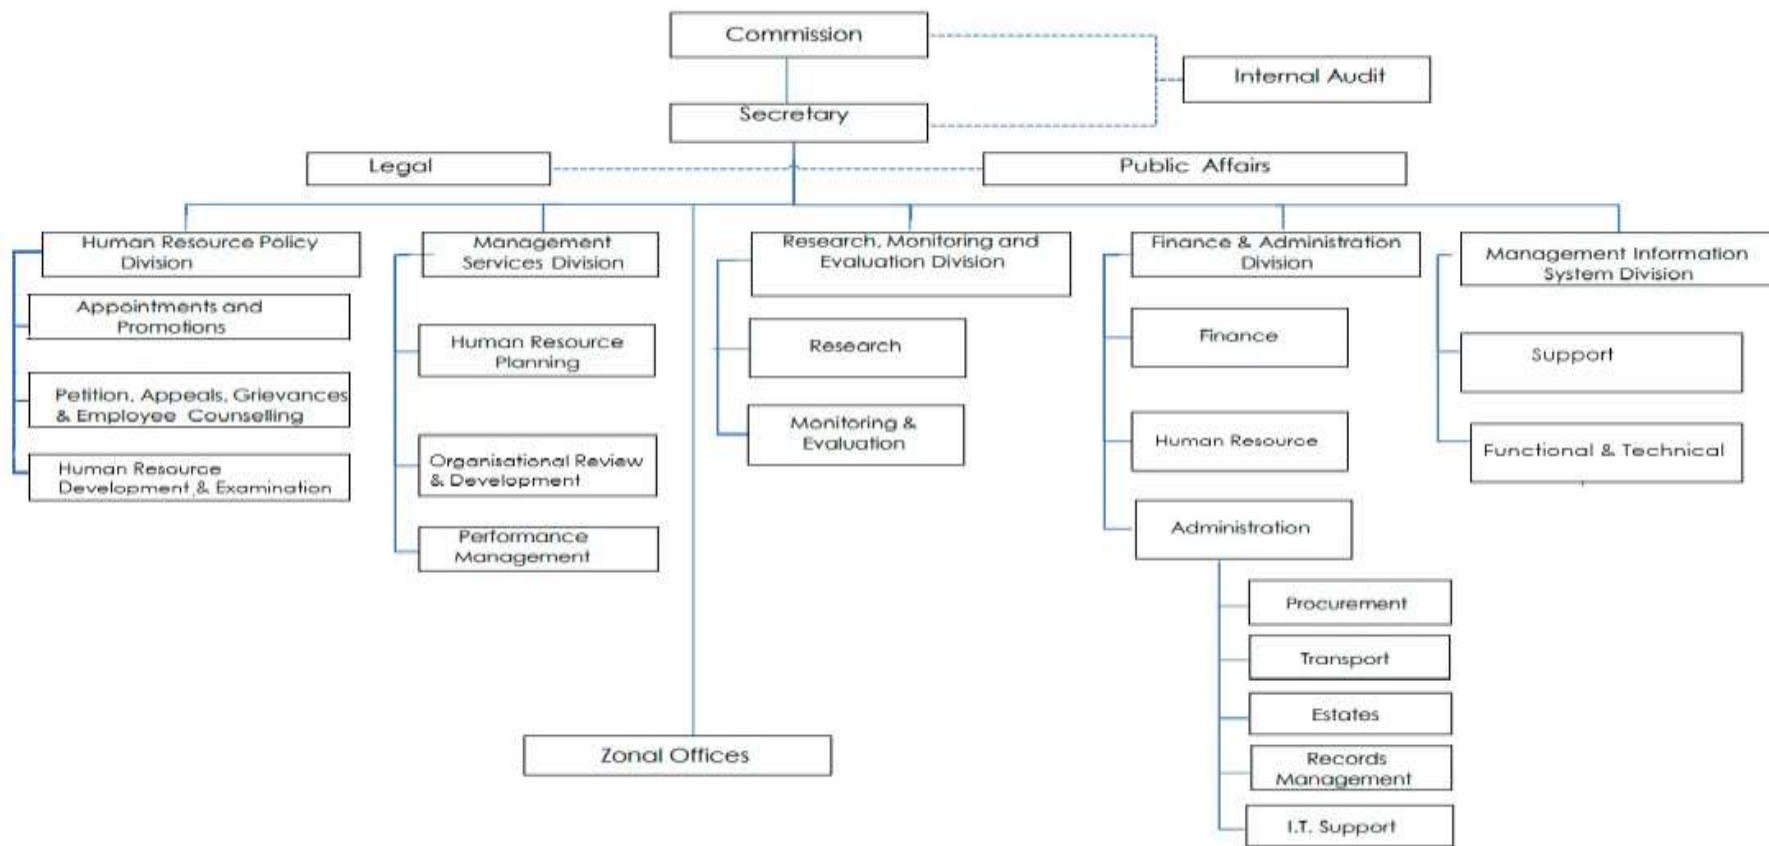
Commission

Internal Audit

Secretary

Legal

Public Affairs

Human Resource Policy Division

Appointments and Promotions

Petition, Appeals, Grievances & Employee Counselling

Human Resource Development & Examination

Management Services Division

Human Resource Planning

Organisational Review & Development

Performance Management

Research, Monitoring and Evaluation Division

Research

Monitoring & Evaluation

Finance & Administration Division

Finance

Human Resource

Administration

Procurement

Transport

Estates

Records Management

I.T. Support

Management Information System Division

Support

Functional & Technical

Zonal Offices